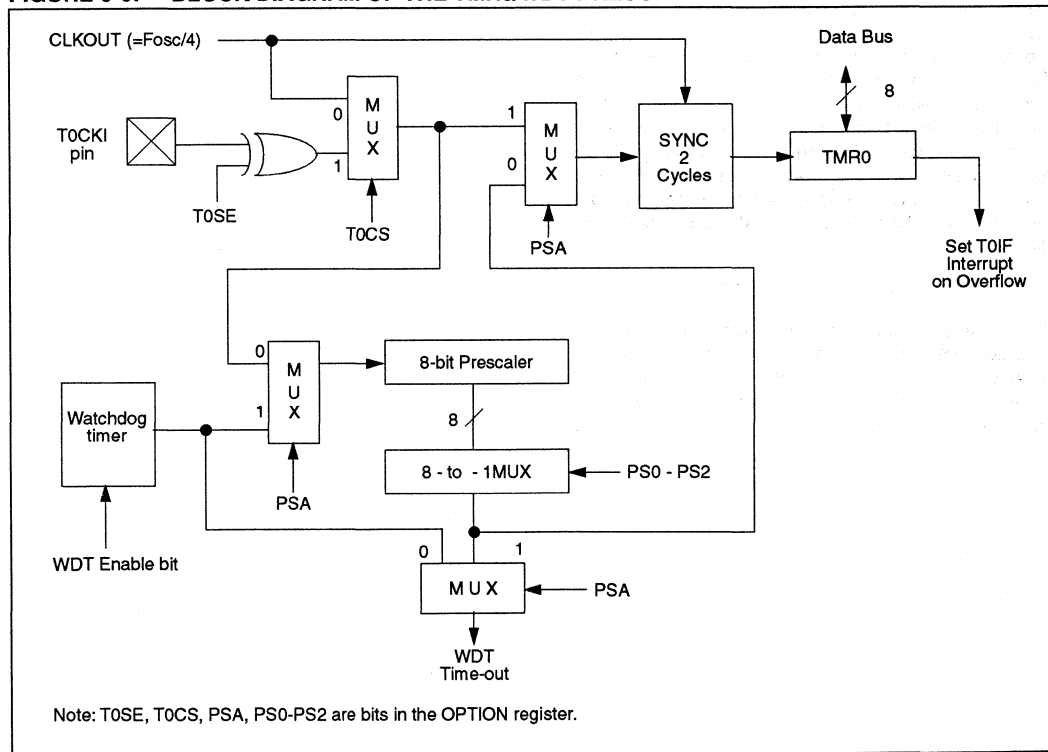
FIGURE 6-6: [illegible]

CLKOUT (=Fosc/4)

Data Bus

8

0

M U X

1

M U X

SYNC 2 Cycles

TMR0

T0CKI pin

1

0

T0SE

T0CS

PSA

Set T0IF Interrupt on Overflow

0

M U X

8-bit Prescaler

Watchdog timer

1

8

8 - to - 1MUX

PS0 - PS2

PSA

WDT Enable bit

0

1

M U X

PSA

WDT Time-out

Note: T0SE, T0CS, PSA, PS0-PS2 are bits in the OPTION register.